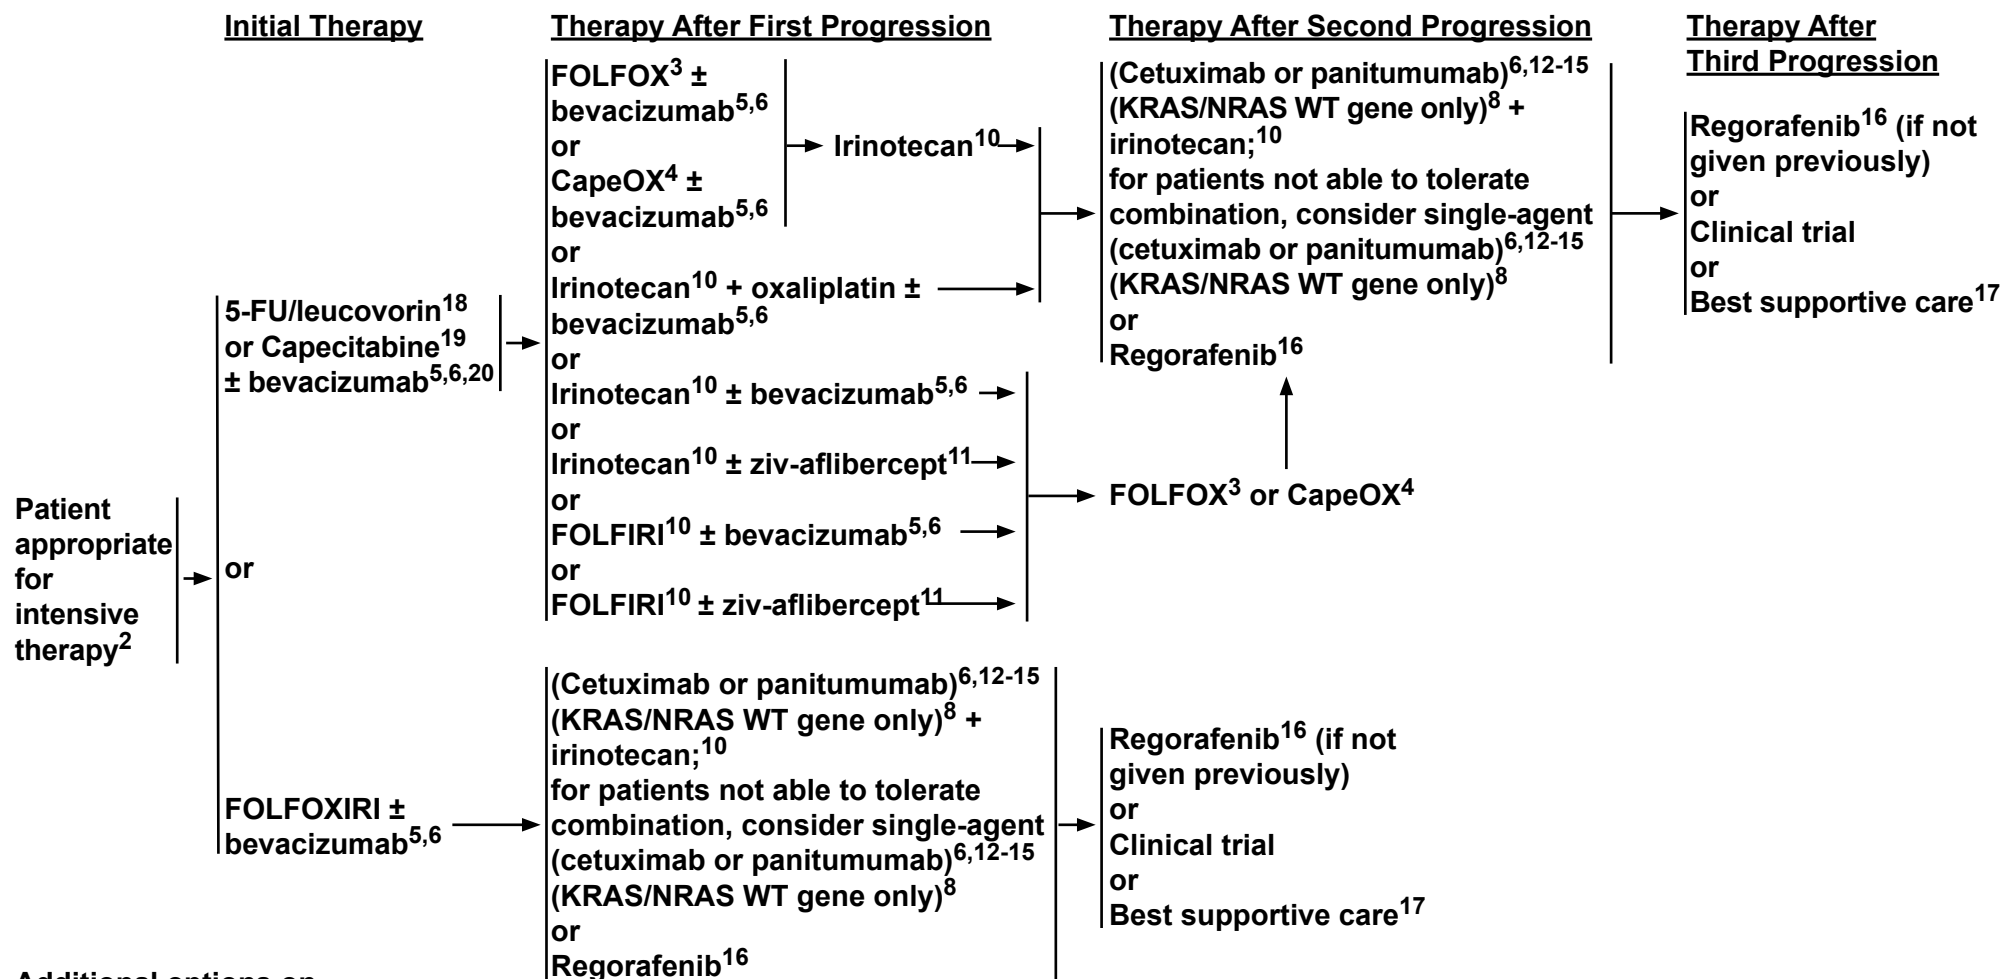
Initial Therapy

Therapy After First Progression

Therapy After Second Progression

Therapy After Third Progression

Patient appropriate for intensive therapy$^{2}$

5-FU/leucovorin$^{18}$ or Capecitabine$^{19}$ ± bevacizumab$^{5,6,20}$

or

FOLFOXIRI ± bevacizumab$^{5,6}$

FOLFOX$^{3}$ ± bevacizumab$^{5,6}$ or CapeOX$^{4}$ ± bevacizumab$^{5,6}$

Irinotecan$^{10}$

or
Irinotecan$^{10}$ + oxaliplatin ± bevacizumab$^{5,6}$
or
Irinotecan$^{10}$ ± bevacizumab$^{5,6}$
or
Irinotecan$^{10}$ ± ziv-aflibercept$^{11}$
or
FOLFIRI$^{10}$ ± bevacizumab$^{5,6}$
or
FOLFIRI$^{10}$ ± ziv-aflibercept$^{11}$

(Cetuximab or panitumumab)$^{6,12-15}$ (KRAS/NRAS WT gene only)$^{8}$ + irinotecan;$^{10}$ for patients not able to tolerate combination, consider single-agent (cetuximab or panitumumab)$^{6,12-15}$ (KRAS/NRAS WT gene only)$^{8}$ or Regorafenib$^{16}$

FOLFOX$^{3}$ or CapeOX$^{4}$

Regorafenib$^{16}$ (if not given previously) or Clinical trial or Best supportive care$^{17}$

(Cetuximab or panitumumab)$^{6,12-15}$ (KRAS/NRAS WT gene only)$^{8}$ + irinotecan;$^{10}$ for patients not able to tolerate combination, consider single-agent (cetuximab or panitumumab)$^{6,12-15}$ (KRAS/NRAS WT gene only)$^{8}$ or Regorafenib$^{16}$

Regorafenib$^{16}$ (if not given previously) or Clinical trial or Best supportive care$^{17}$

Additional options on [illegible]